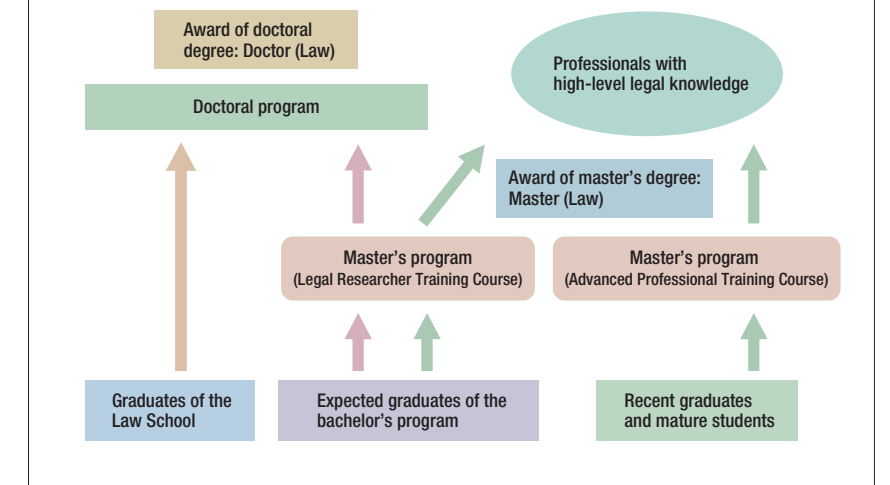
Award of doctoral degree: Doctor (Law)

Professionals with high-level legal knowledge

Doctoral program

Award of master’s degree: Master (Law)

Master’s program
(Legal Researcher Training Course)

Master’s program
(Advanced Professional Training Course)

Graduates of the Law School

Expected graduates of the bachelor’s program

Recent graduates and mature students